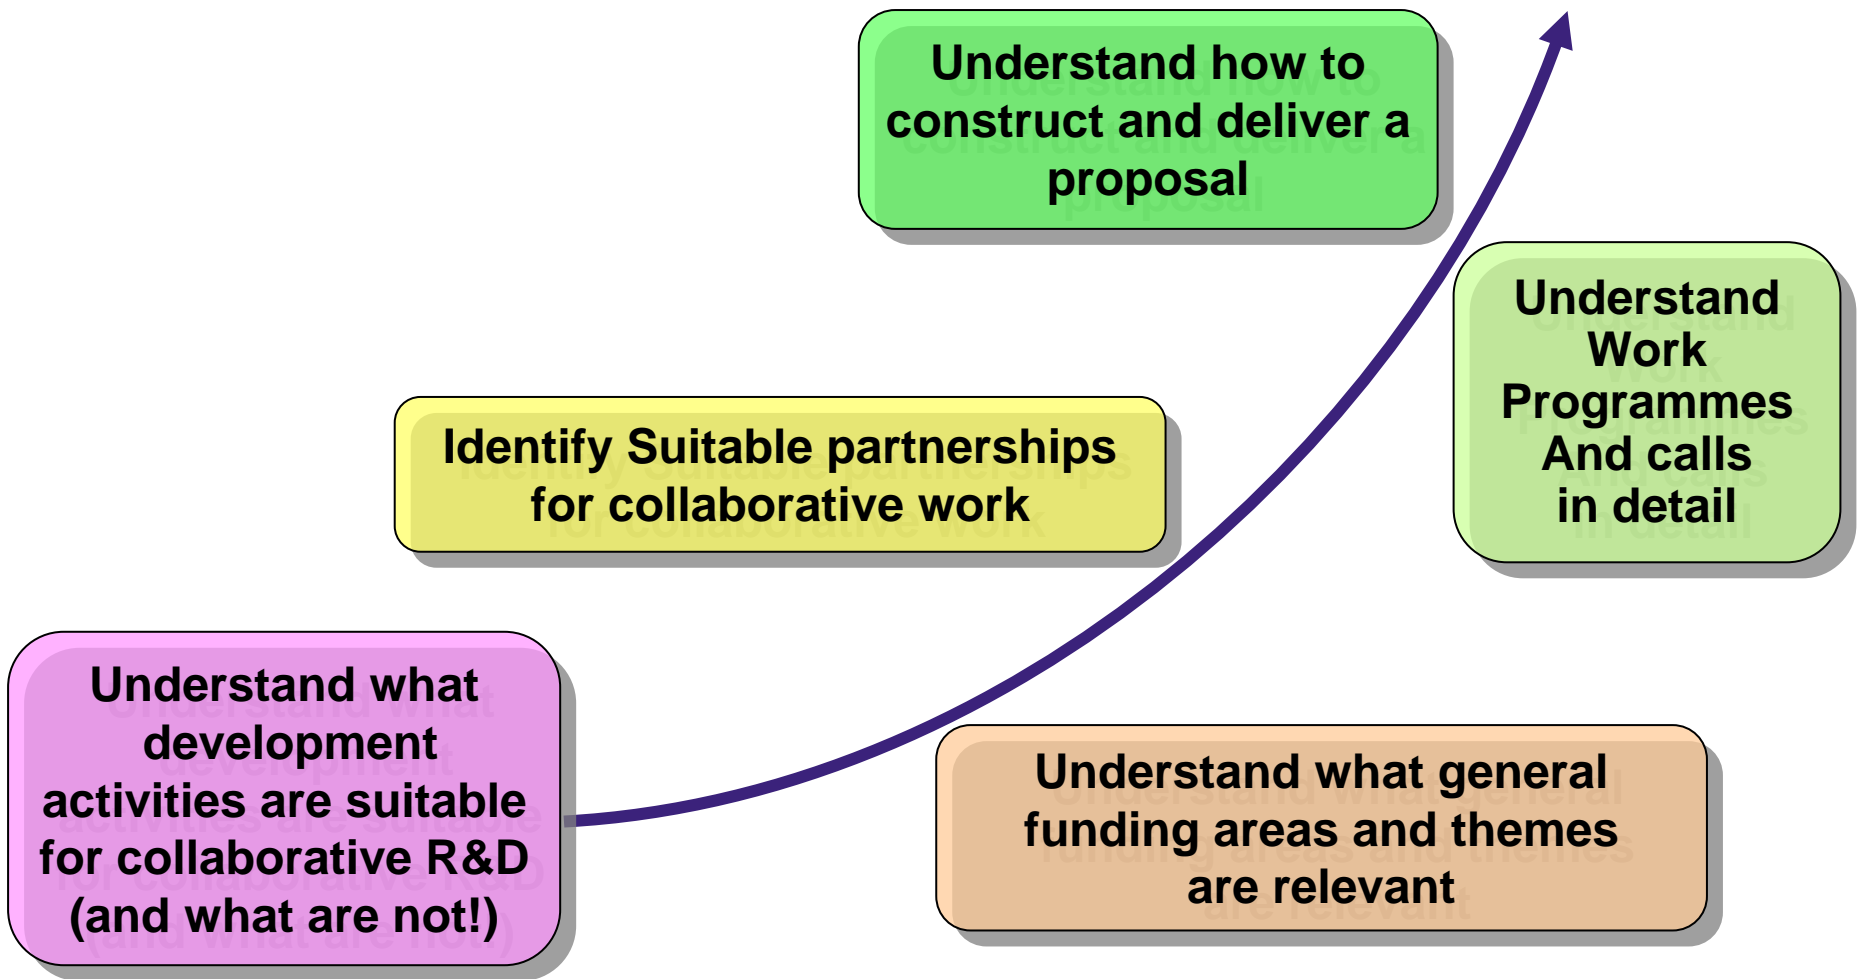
Understand how to construct and deliver a proposal

Understand Work Programmes And calls in detail

Identify Suitable partnerships for collaborative work

Understand what development activities are suitable for collaborative R&D (and what are not!)

Understand what general funding areas and themes are relevant